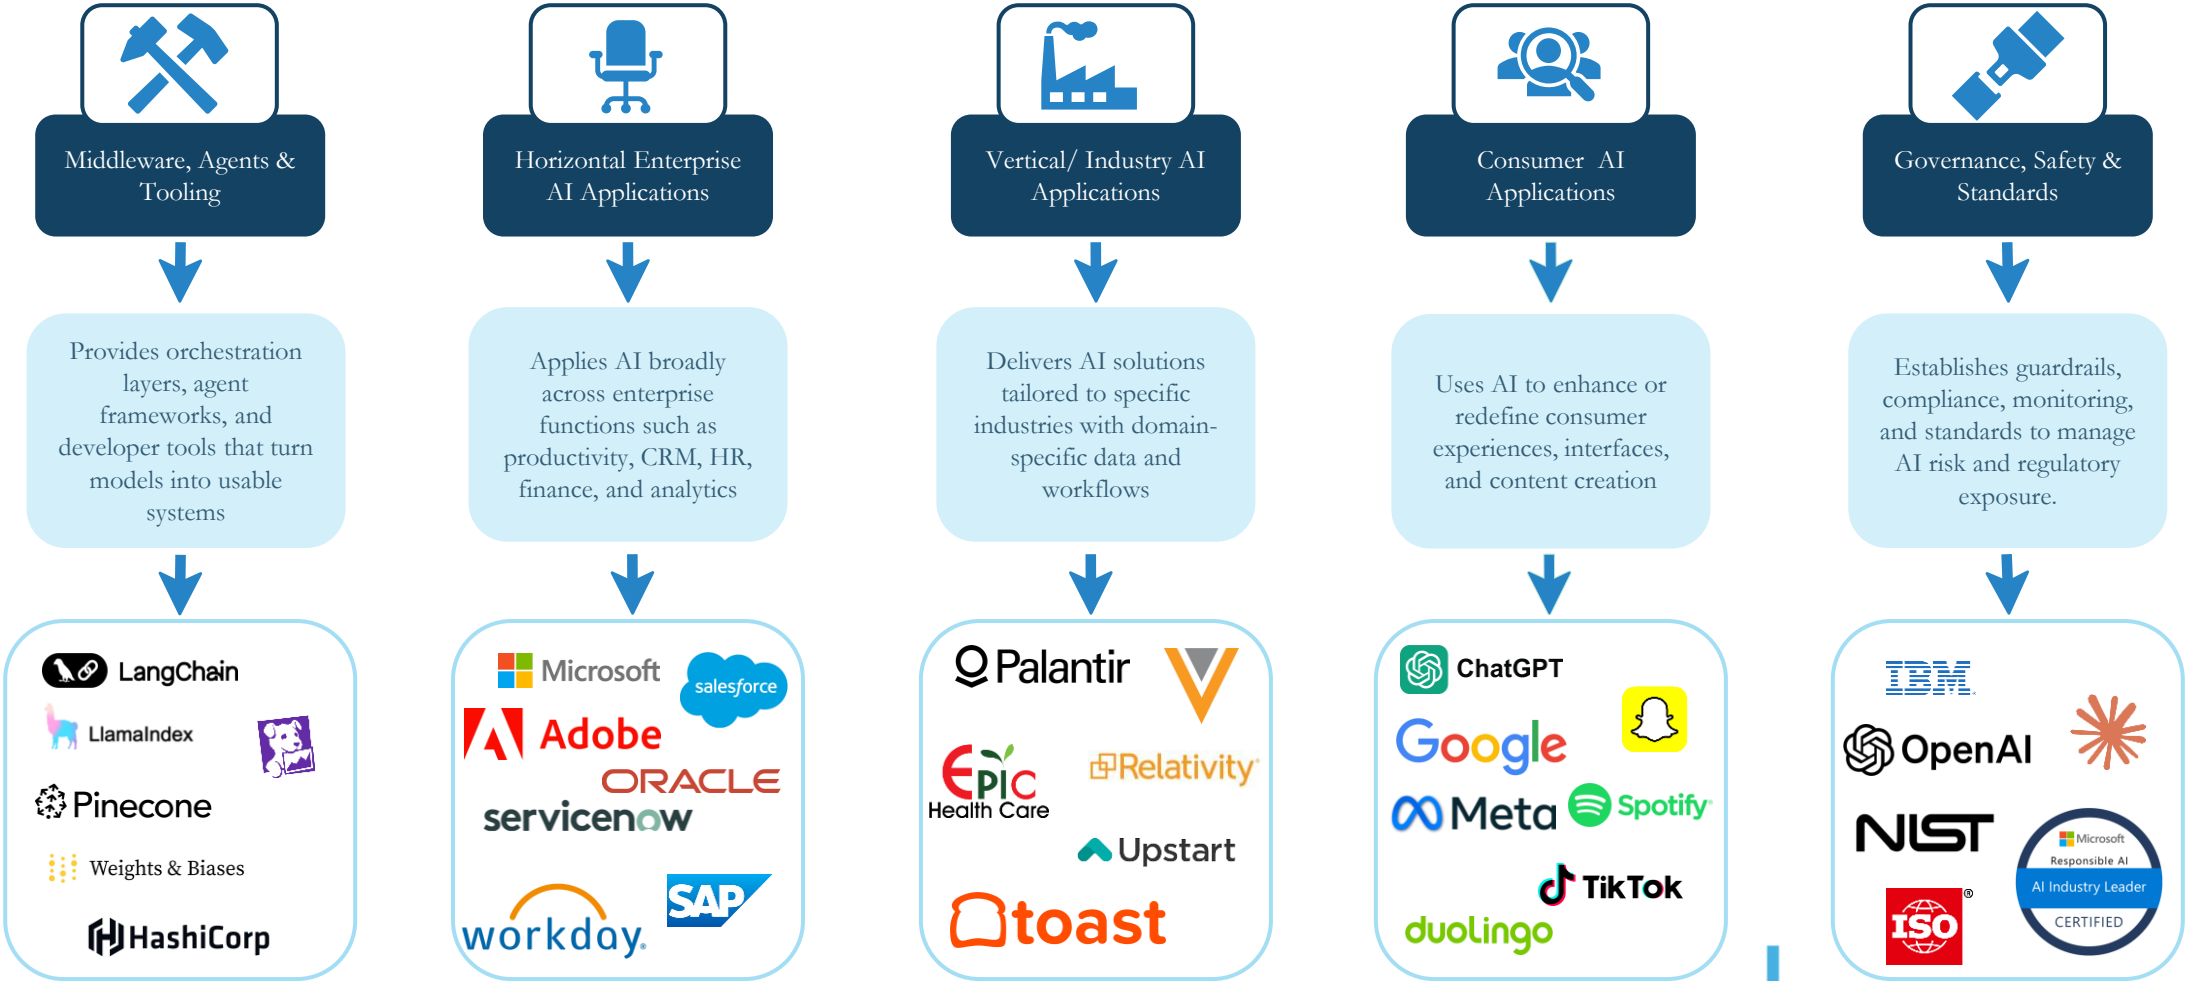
Middleware, Agents & Tooling

Horizontal Enterprise AI Applications

Vertical/ Industry AI Applications

Consumer AI Applications

Governance, Safety & Standards

Provides orchestration layers, agent frameworks, and developer tools that turn models into usable systems

Applies AI broadly across enterprise functions such as productivity, CRM, HR, finance, and analytics

Delivers AI solutions tailored to specific industries with domain-specific data and workflows

Uses AI to enhance or redefine consumer experiences, interfaces, and content creation

Establishes guardrails, compliance, monitoring, and standards to manage AI risk and regulatory exposure.

LangChain
LlamaIndex
Pinecone
Weights & Biases
HashiCorp

Microsoft
salesforce
Adobe
ORACLE
servicenow
workday
SAP

Palantir
EPIC Health Care
Relativity
Upstart
toast

ChatGPT
Google
Meta
Spotify
TikTok
duolingo

IBM
OpenAI
NIST
ISO
Microsoft Responsible AI AI Industry Leader CERTIFIED